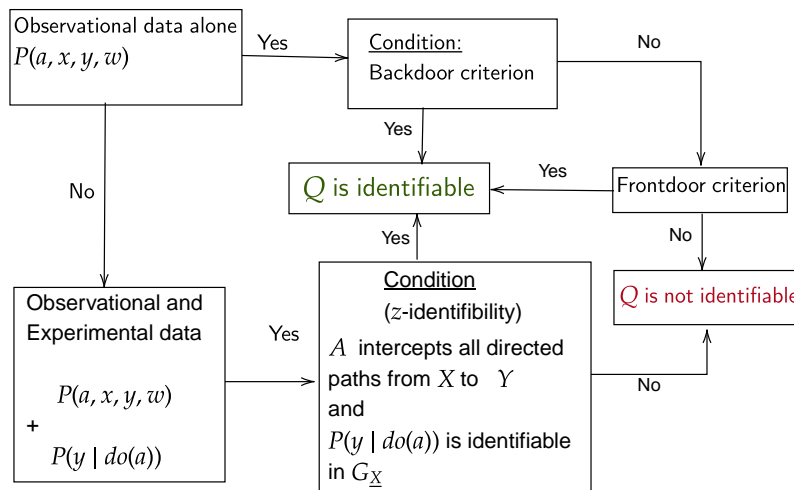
Observational data alone
$P(a, x, y, w)$

Yes

Condition:
Backdoor criterion

No

Yes

$Q$ is identifiable

Yes

Frontdoor criterion

No

Yes

No

Observational and Experimental data

$P(a, x, y, w)$
+
$P(y \mid do(a))$

Yes

Condition
($z$-identifibility)
$A$ intercepts all directed paths from $X$ to $Y$
and
$P(y \mid do(a))$ is identifiable in $G_{\underline{X}}$

$Q$ is not identifiable

No